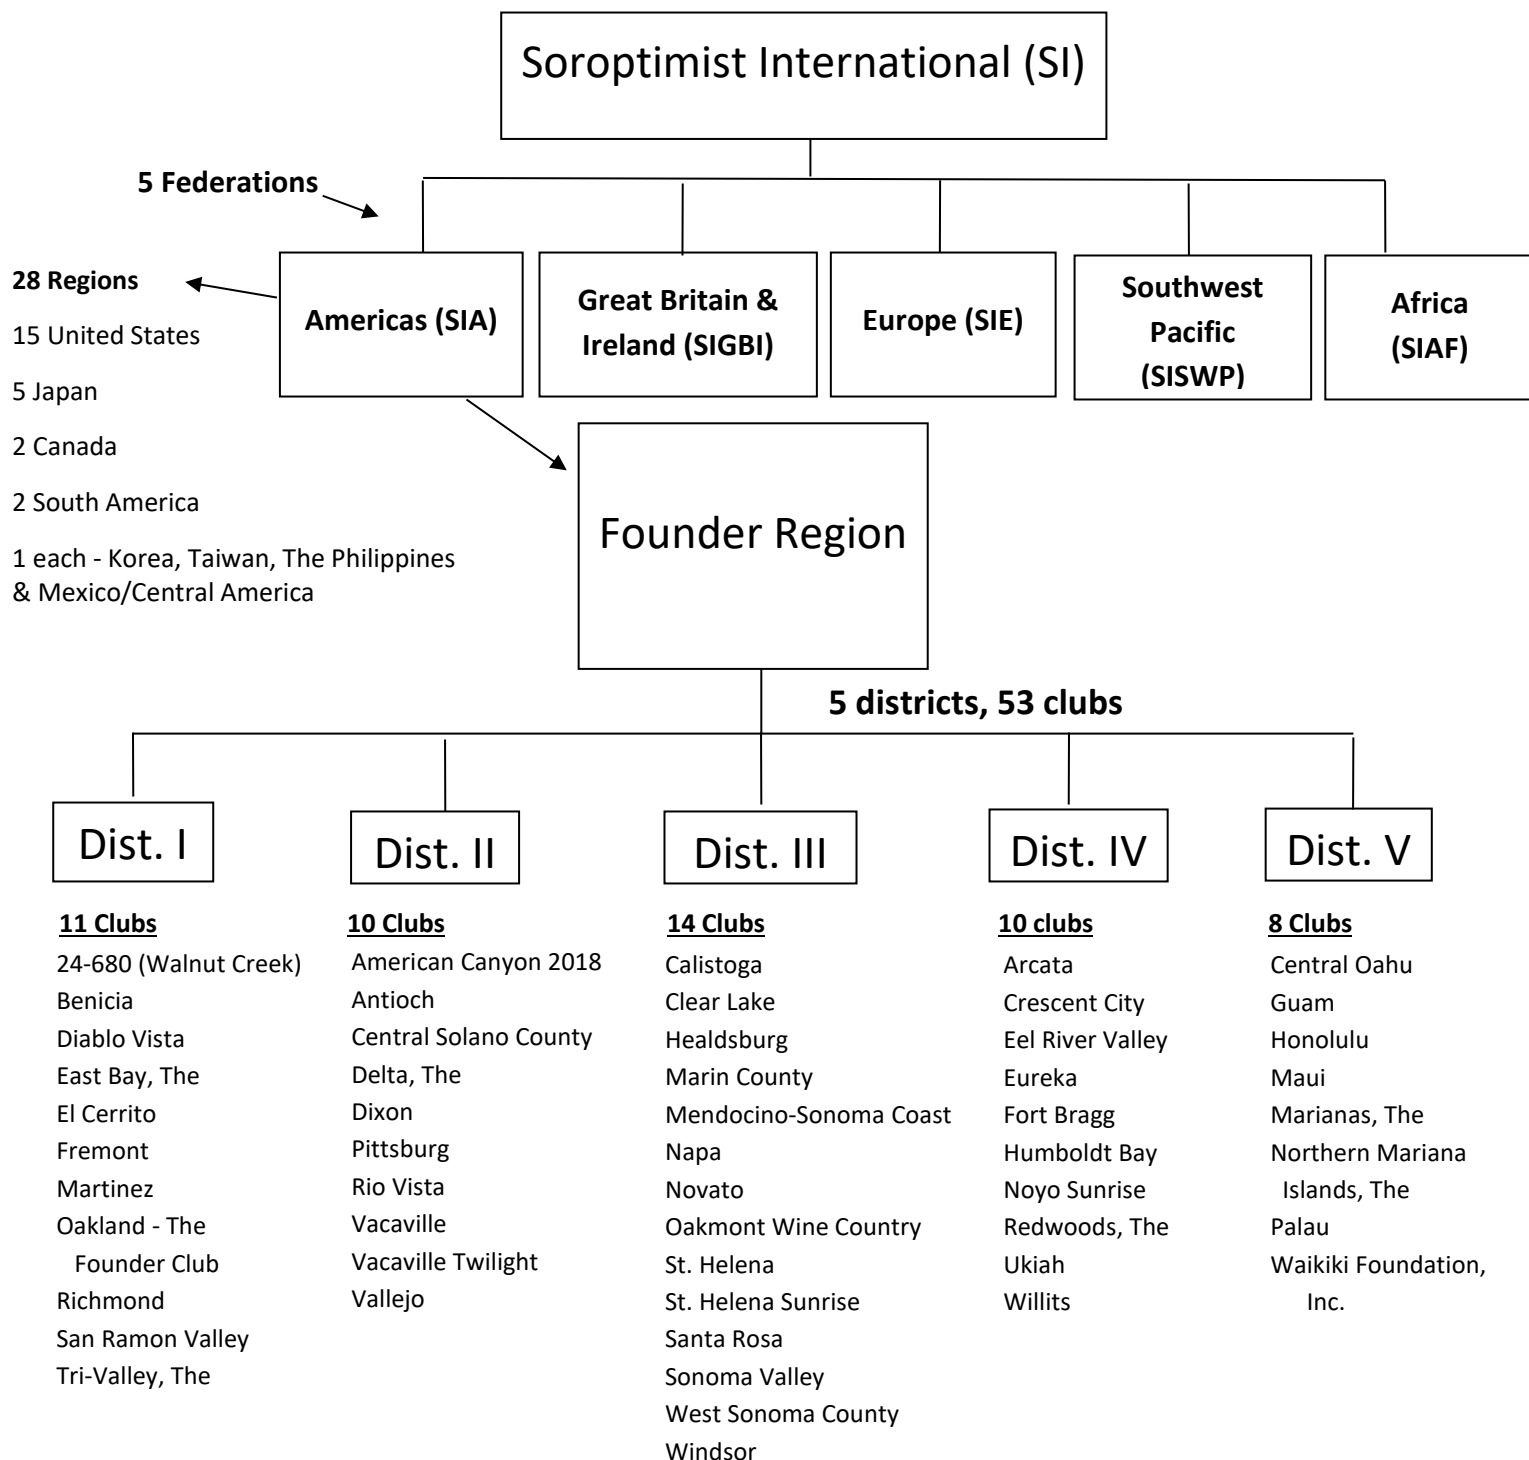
Soroptimist International (SI)

5 Federations

28 Regions

15 United States

5 Japan

2 Canada

2 South America

1 each - Korea, Taiwan, The Philippines & Mexico/Central America

Americas (SIA)

Great Britain & Ireland (SIGBI)

Europe (SIE)

Southwest Pacific (SISWP)

Africa (SIAF)

Founder Region

5 districts, 53 clubs

Dist. I

11 Clubs
24-680 (Walnut Creek)
Benicia
Diablo Vista
East Bay, The
El Cerrito
Fremont
Martinez
Oakland - The Founder Club
Richmond
San Ramon Valley
Tri-Valley, The

Dist. II

10 Clubs
American Canyon 2018
Antioch
Central Solano County
Delta, The
Dixon
Pittsburg
Rio Vista
Vacaville
Vacaville Twilight
Vallejo

Dist. III

14 Clubs
Calistoga
Clear Lake
Healdsburg
Marin County
Mendocino-Sonoma Coast
Napa
Novato
Oakmont Wine Country
St. Helena
St. Helena Sunrise
Santa Rosa
Sonoma Valley
West Sonoma County
Windsor

Dist. IV

10 clubs
Arcata
Crescent City
Eel River Valley
Eureka
Fort Bragg
Humboldt Bay
Noyo Sunrise
Redwoods, The
Ukiah
Willits

Dist. V

8 Clubs
Central Oahu
Guam
Honolulu
Maui
Marianas, The
Northern Mariana Islands, The
Palau
Waikiki Foundation, Inc.